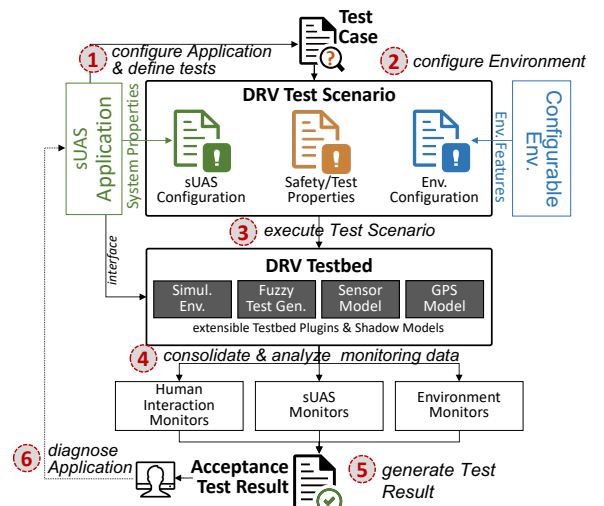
Test Case

1 configure Application & define tests

2 configure Environment

sUAS Application

System Properties

DRV Test Scenario

sUAS Configuration

Safety/Test Properties

Env. Configuration

Env. Features

Configurable Env.

3 execute Test Scenario

interface

DRV Testbed

Simul. Env.

Fuzzy Test Gen.

Sensor Model

GPS Model

extensible Testbed Plugins & Shadow Models

4 consolidate & analyze monitoring data

Human Interaction Monitors

sUAS Monitors

Environment Monitors

6 diagnose Application

Acceptance Test Result

5 generate Test Result